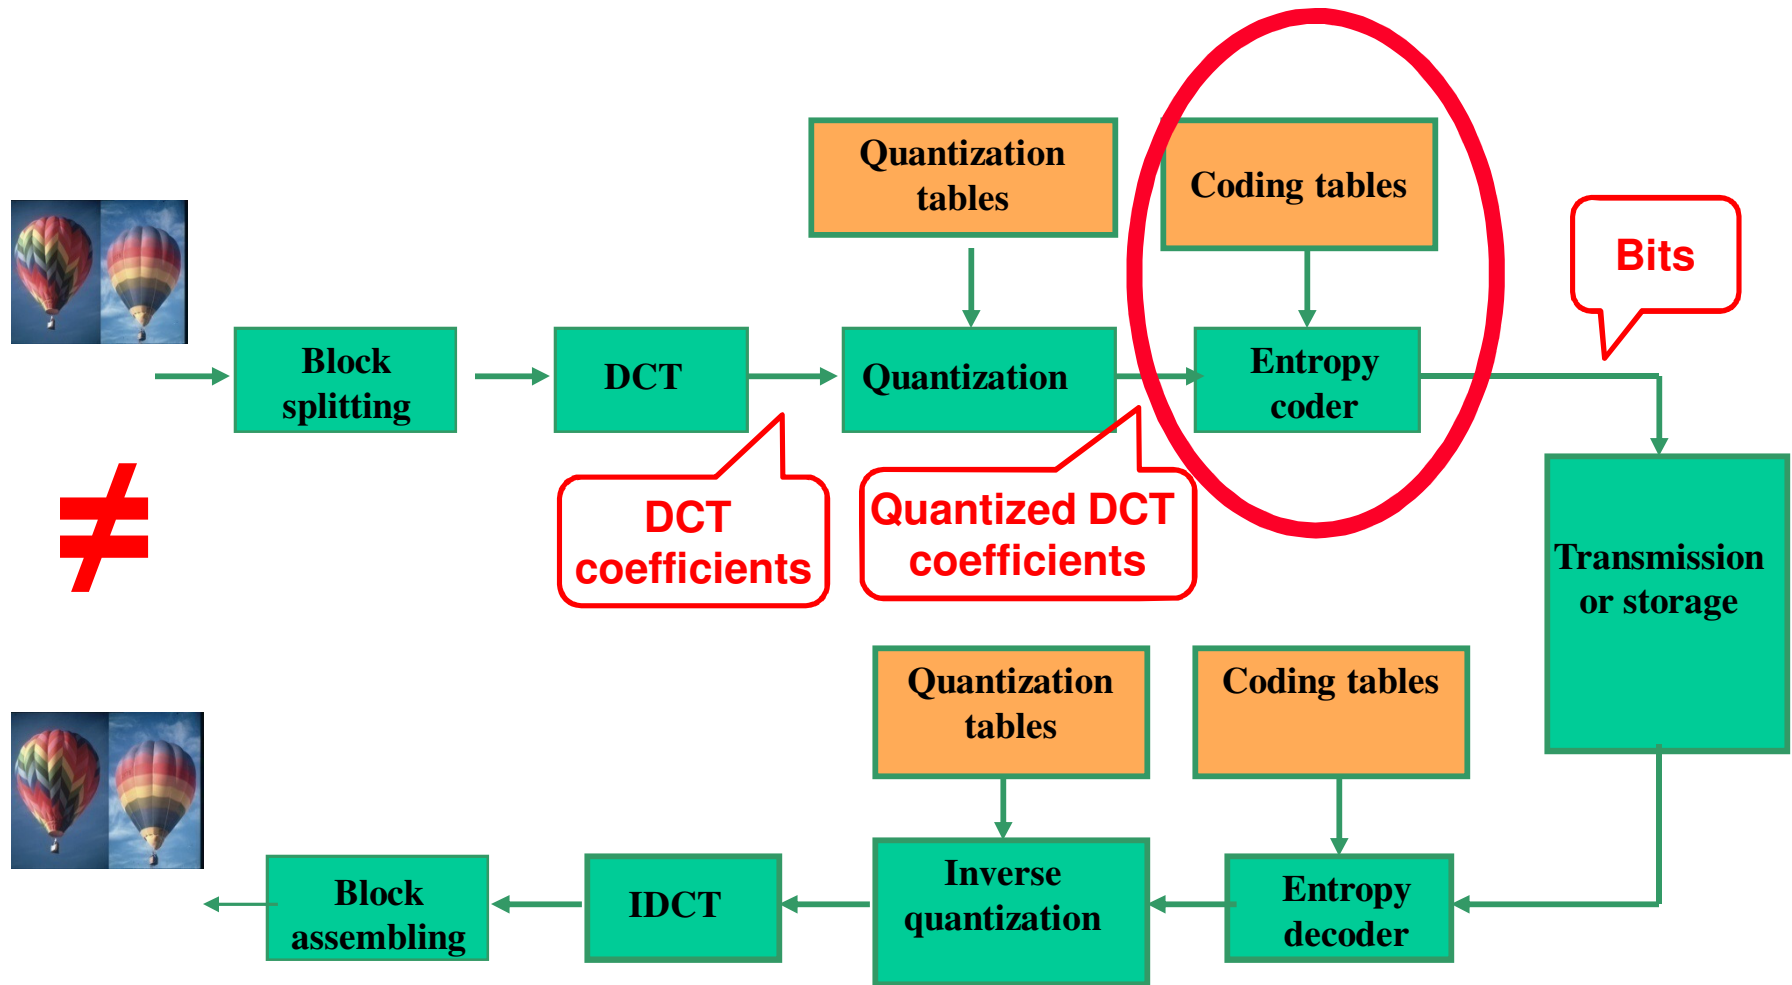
Quantization tables

Coding tables

Bits

Block splitting

DCT

Quantization

Entropy coder

$\neq$

DCT coefficients

Quantized DCT coefficients

Transmission or storage

Quantization tables

Coding tables

Block assembling

IDCT

Inverse quantization

Entropy decoder